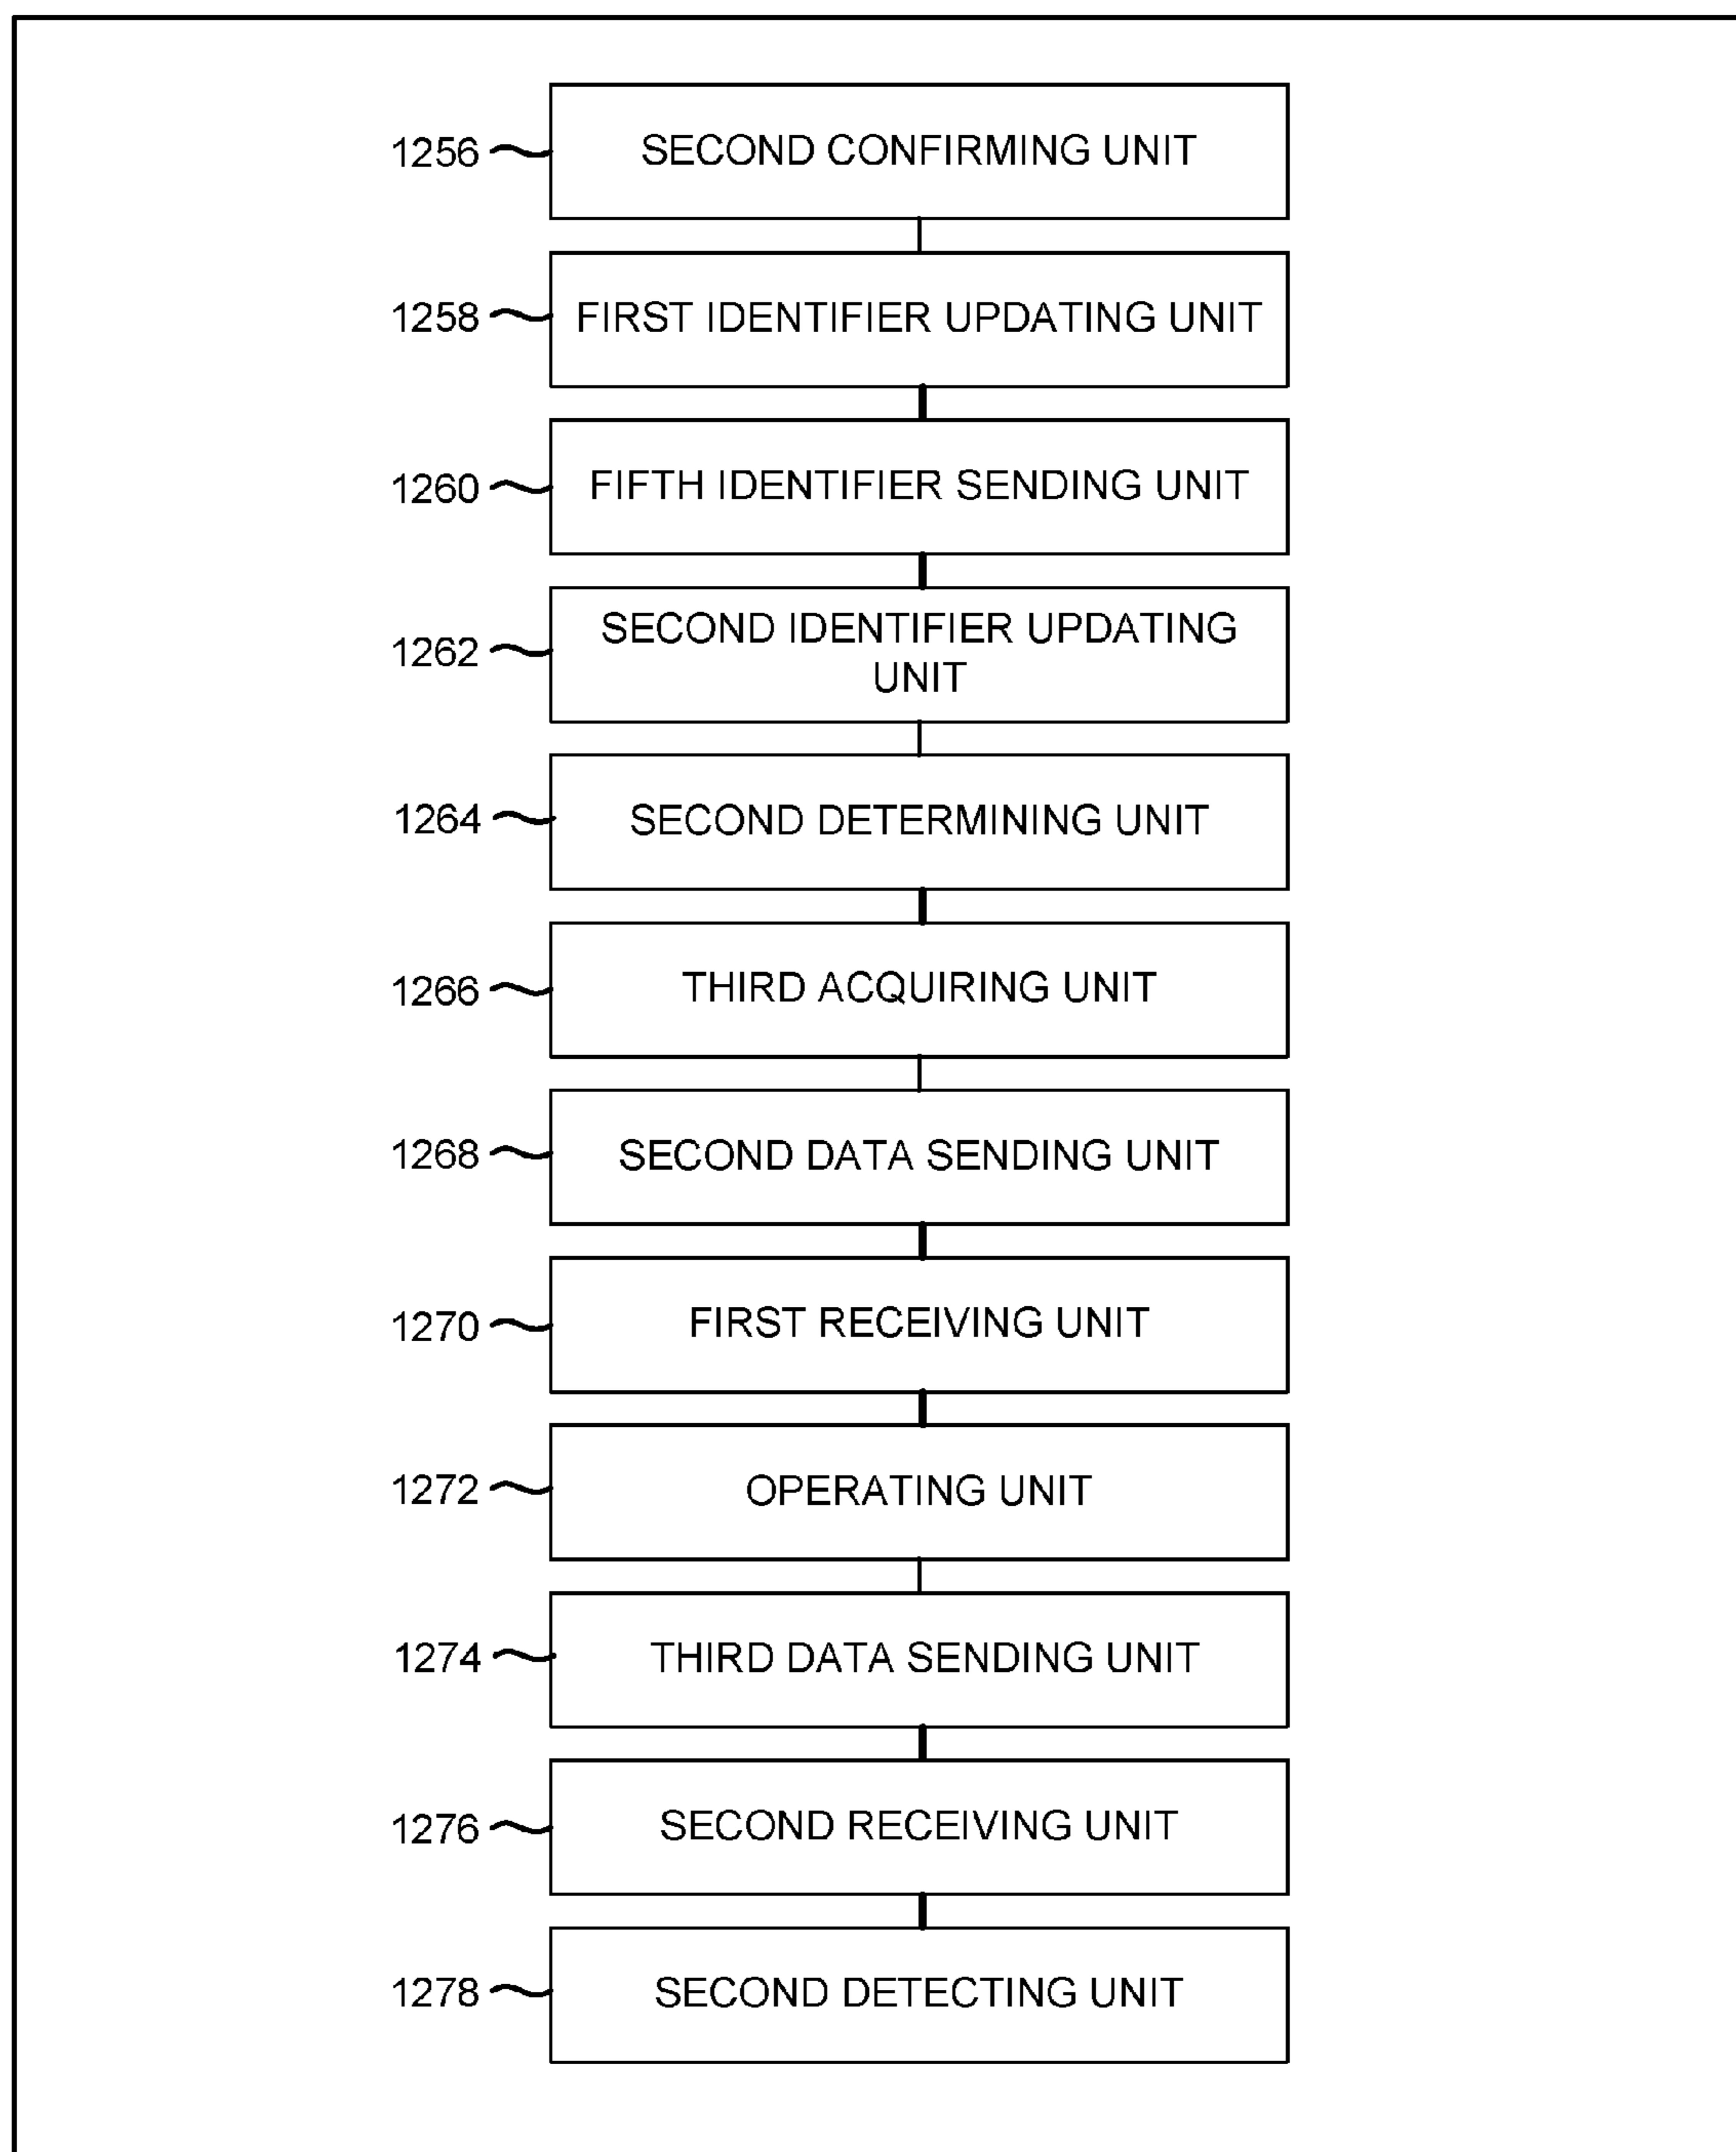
1256 SECOND CONFIRMING UNIT

1258 FIRST IDENTIFIER UPDATING UNIT

1260 FIFTH IDENTIFIER SENDING UNIT

1262 SECOND IDENTIFIER UPDATING UNIT

1264 SECOND DETERMINING UNIT

1266 THIRD ACQUIRING UNIT

1268 SECOND DATA SENDING UNIT

1270 FIRST RECEIVING UNIT

1272 OPERATING UNIT

1274 THIRD DATA SENDING UNIT

1276 SECOND RECEIVING UNIT

1278 SECOND DETECTING UNIT